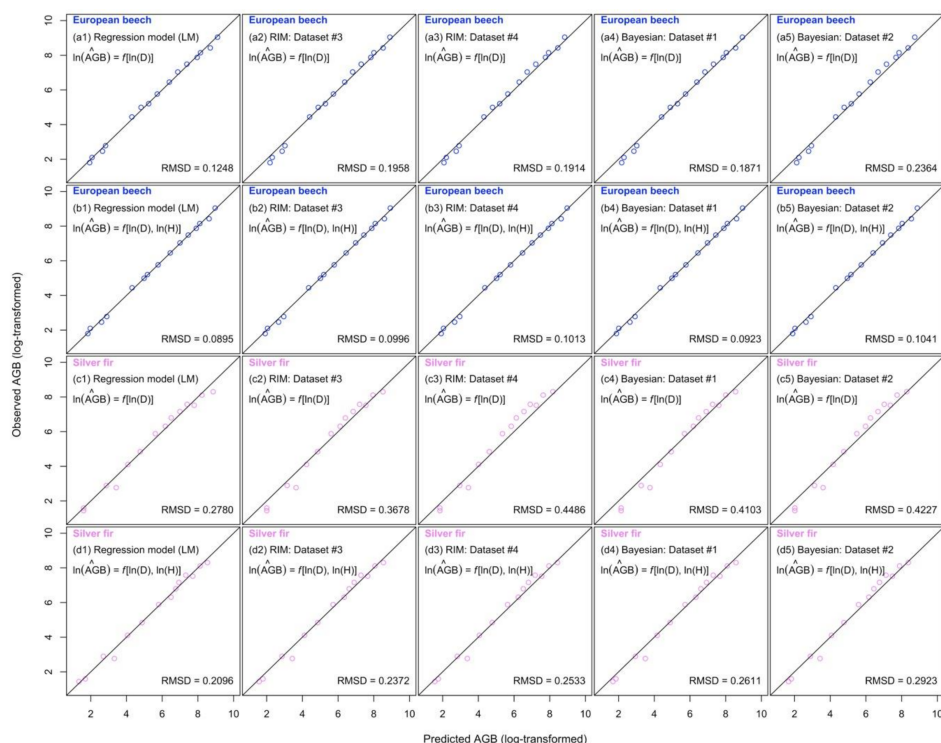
European beech
(a1) Regression model (LM)
$\ln(\hat{AGB}) = f[\ln(D)]$
RMSD = 0.1248

European beech
(a2) RIM: Dataset #3
$\ln(\hat{AGB}) = f[\ln(D)]$
RMSD = 0.1958

European beech
(a3) RIM: Dataset #4
$\ln(\hat{AGB}) = f[\ln(D)]$
RMSD = 0.1914

European beech
(a4) Bayesian: Dataset #1
$\ln(\hat{AGB}) = f[\ln(D)]$
RMSD = 0.1871

European beech
(a5) Bayesian: Dataset #2
$\ln(\hat{AGB}) = f[\ln(D)]$
RMSD = 0.2364

European beech
(b1) Regression model (LM)
$\ln(\hat{AGB}) = f[\ln(D), \ln(H)]$
RMSD = 0.0895

European beech
(b2) RIM: Dataset #3
$\ln(\hat{AGB}) = f[\ln(D), \ln(H)]$
RMSD = 0.0996

European beech
(b3) RIM: Dataset #4
$\ln(\hat{AGB}) = f[\ln(D), \ln(H)]$
RMSD = 0.1013

European beech
(b4) Bayesian: Dataset #1
$\ln(\hat{AGB}) = f[\ln(D), \ln(H)]$
RMSD = 0.0923

European beech
(b5) Bayesian: Dataset #2
$\ln(\hat{AGB}) = f[\ln(D), \ln(H)]$
RMSD = 0.1041

Silver fir
(c1) Regression model (LM)
$\ln(\hat{AGB}) = f[\ln(D)]$
RMSD = 0.2780

Silver fir
(c2) RIM: Dataset #3
$\ln(\hat{AGB}) = f[\ln(D)]$
RMSD = 0.3678

Silver fir
(c3) RIM: Dataset #4
$\ln(\hat{AGB}) = f[\ln(D)]$
RMSD = 0.4486

Silver fir
(c4) Bayesian: Dataset #1
$\ln(\hat{AGB}) = f[\ln(D)]$
RMSD = 0.4103

Silver fir
(c5) Bayesian: Dataset #2
$\ln(\hat{AGB}) = f[\ln(D)]$
RMSD = 0.4227

Silver fir
(d1) Regression model (LM)
$\ln(\hat{AGB}) = f[\ln(D), \ln(H)]$
RMSD = 0.2096

Silver fir
(d2) RIM: Dataset #3
$\ln(\hat{AGB}) = f[\ln(D), \ln(H)]$
RMSD = 0.2372

Silver fir
(d3) RIM: Dataset #4
$\ln(\hat{AGB}) = f[\ln(D), \ln(H)]$
RMSD = 0.2533

Silver fir
(d4) Bayesian: Dataset #1
$\ln(\hat{AGB}) = f[\ln(D), \ln(H)]$
RMSD = 0.2611

Silver fir
(d5) Bayesian: Dataset #2
$\ln(\hat{AGB}) = f[\ln(D), \ln(H)]$
RMSD = 0.2923

2 4 6 8 10
2 4 6 8 10
2 4 6 8 10
2 4 6 8 10
2 4 6 8 10
2 4 6 8 10

Observed AGB (log-transformed)
Predicted AGB (log-transformed)